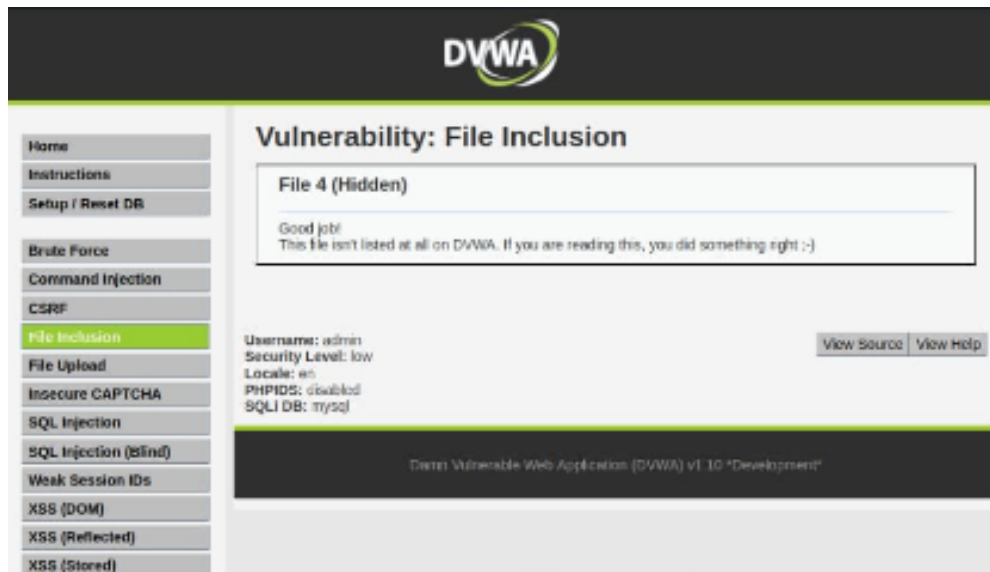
DVWA

Home
Instructions
Setup / Reset DB

Brute Force
Command Injection
CSRF
File Inclusion
File Upload
Insecure CAPTCHA
SQL Injection
SQL Injection (Blind)
Weak Session IDs
XSS (DOM)
XSS (Reflected)
XSS (Stored)

Vulnerability: File Inclusion

File 4 (Hidden)

Good job!
This file isn't listed at all on DVWA. If you are reading this, you did something right ;-)

Username: admin
Security Level: low
Locale: en
PHPIDS: disabled
SQLi DB: mysql

View Source
View Help

Damn Vulnerable Web Application (DVWA) v1.10 *Development*